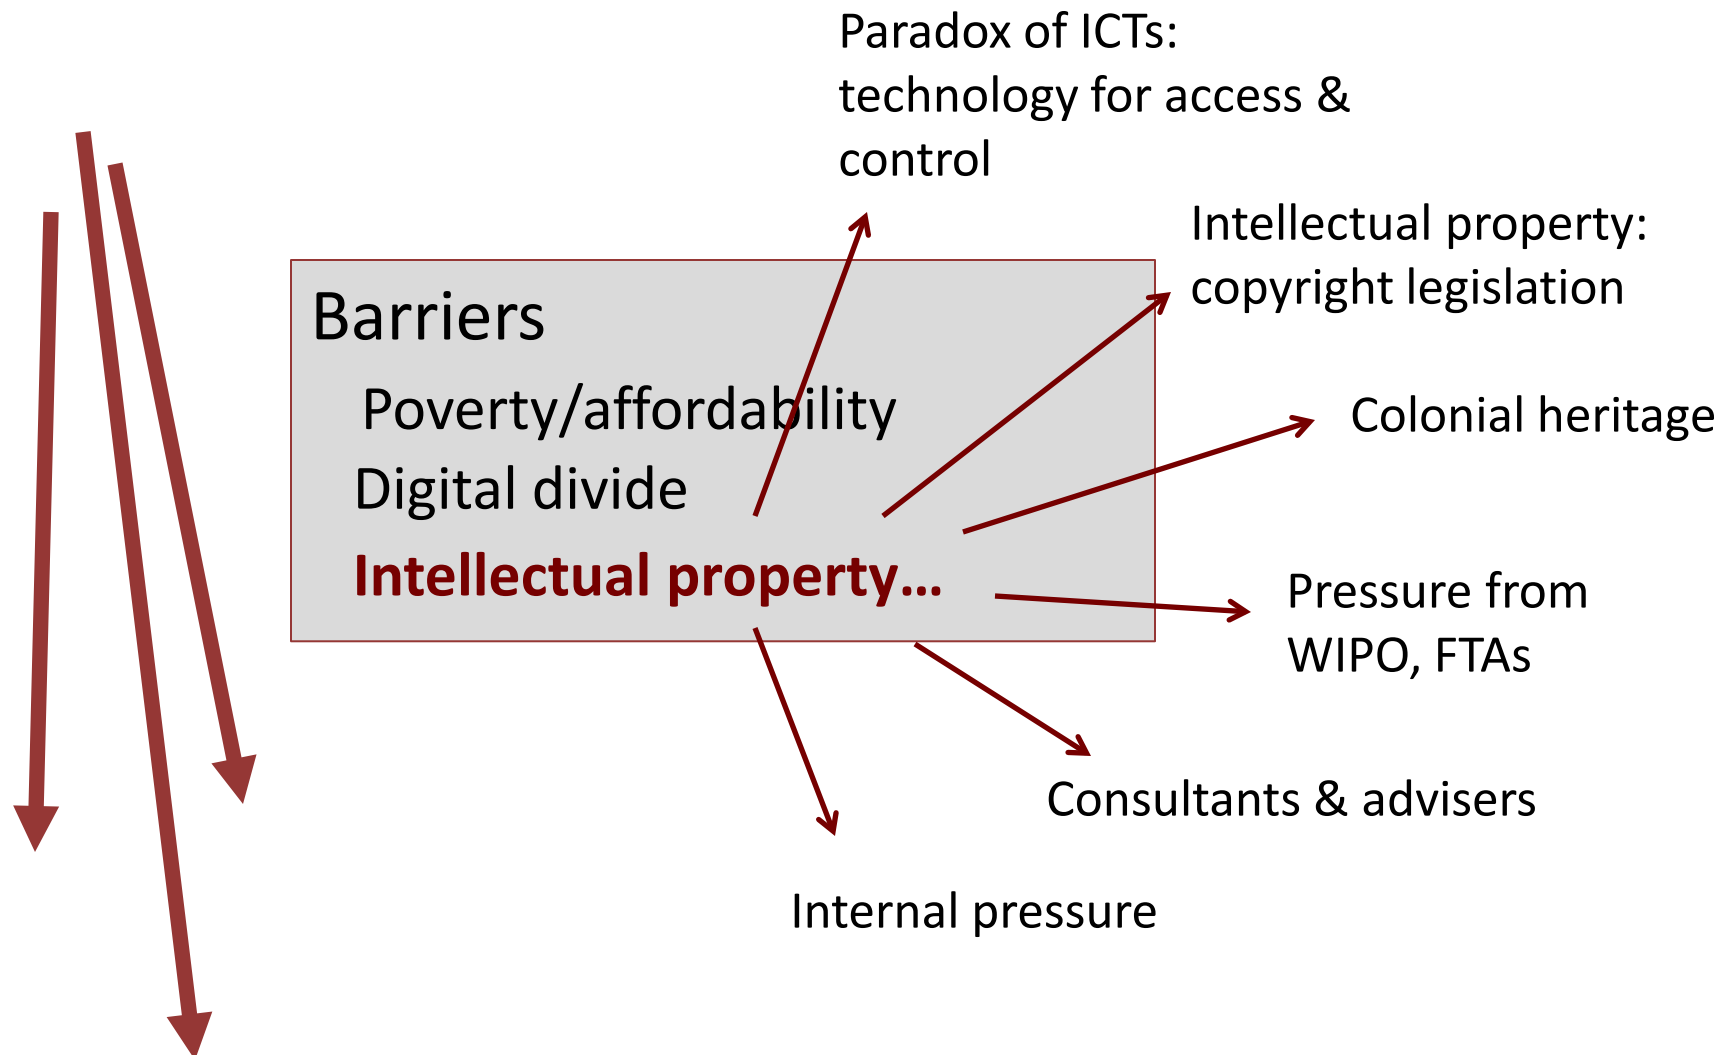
Paradox of ICTs: technology for access & control

Intellectual property: copyright legislation

Barriers

Poverty/affordability

Digital divide

Intellectual property…

Colonial heritage

Pressure from WIPO, FTAs

Consultants & advisers

Internal pressure